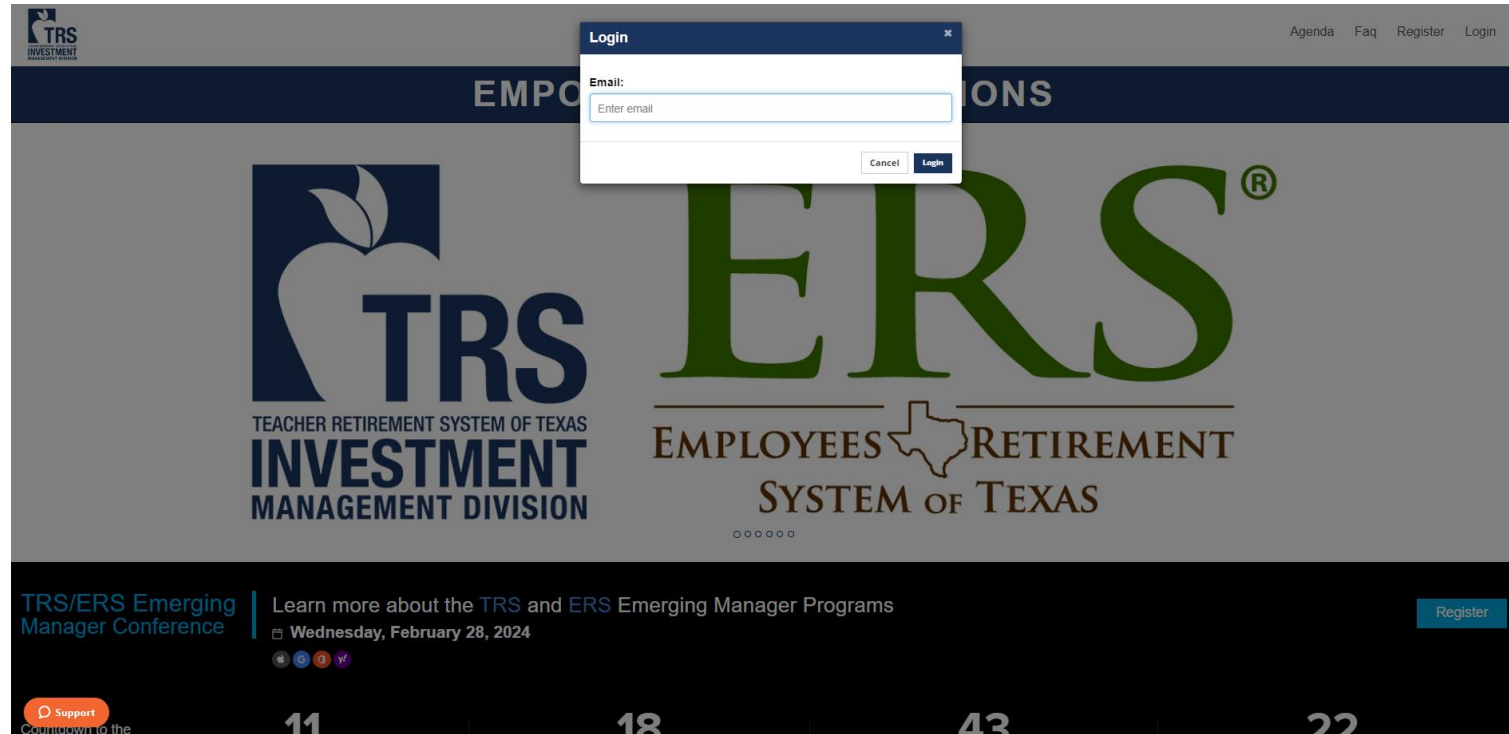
TRS INVESTMENT MANAGEMENT DIVISION

Agenda Faq Register Login

EMPO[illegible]IONS

Login ×

Email:

Enter email

Cancel Login

TRS
TEACHER RETIREMENT SYSTEM OF TEXAS
INVESTMENT
MANAGEMENT DIVISION

ERS®
EMPLOYEES RETIREMENT
SYSTEM OF TEXAS

TRS/ERS Emerging Manager Conference

Learn more about the TRS and ERS Emerging Manager Programs

Wednesday, February 28, 2024

G O y!

Register

Support

Countdown to the

11 18 43 22